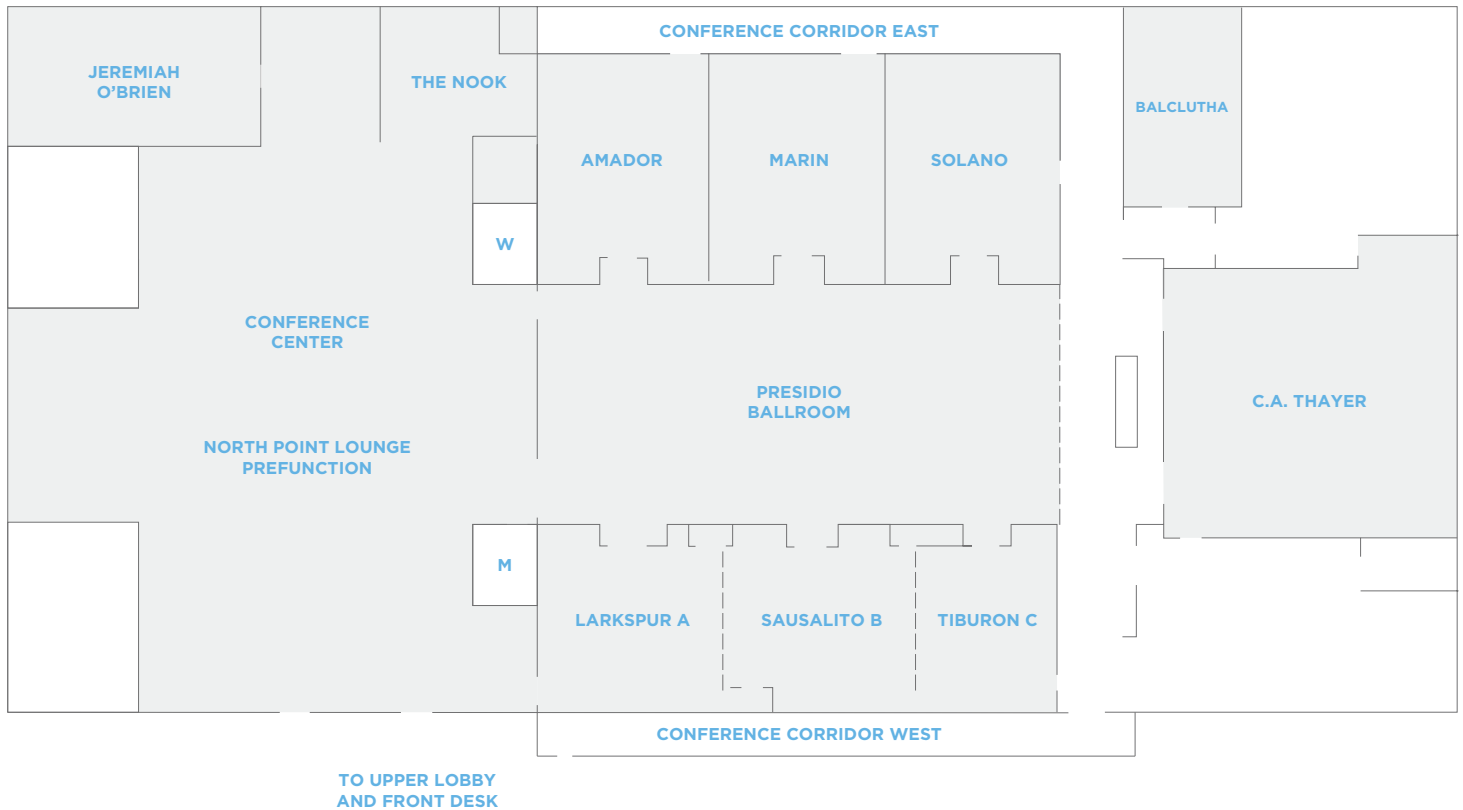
CONFERENCE CORRIDOR EAST

JEREMIAH O'BRIEN

THE NOOK

BALCLUTHA

AMADOR

MARIN

SOLANO

W

CONFERENCE CENTER

PRESIDIO BALLROOM

C.A. THAYER

NORTH POINT LOUNGE PREFUNCTION

M

LARKSPUR A

SAUSALITO B

TIBURON C

CONFERENCE CORRIDOR WEST

TO UPPER LOBBY AND FRONT DESK